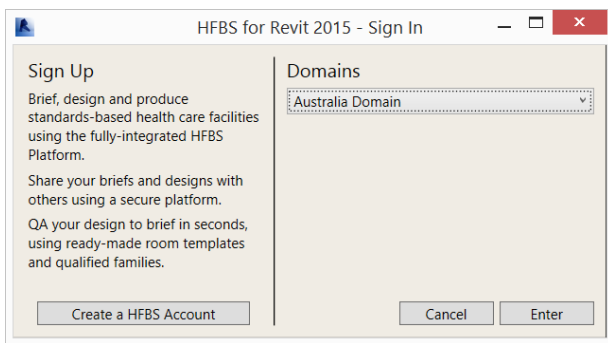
HFBS for Revit 2015 - Sign In

Sign Up

Brief, design and produce standards-based health care facilities using the fully-integrated HFBS Platform.

Share your briefs and designs with others using a secure platform.

QA your design to brief in seconds, using ready-made room templates and qualified families.

Create a HFBS Account

Domains

Australia Domain

Cancel

Enter